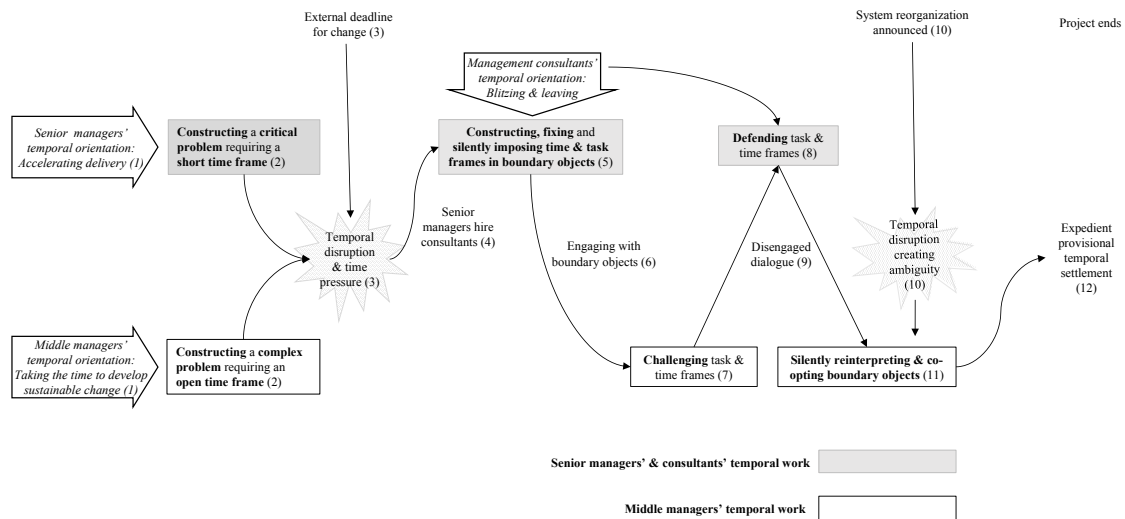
External deadline for change (3)

System reorganization announced (10)

Project ends

Management consultants' temporal orientation: Blitzing & leaving

Senior managers' temporal orientation: Accelerating delivery (1)

**Constructing** a **critical problem** requiring a **short time frame** (2)

**Constructing, fixing** and **silently imposing time & task frames in boundary objects** (5)

**Defending** task & time frames (8)

Temporal disruption & time pressure (3)

Senior managers hire consultants (4)

Engaging with boundary objects (6)

Disengaged dialogue (9)

Temporal disruption creating ambiguity (10)

Expedient provisional temporal settlement (12)

Middle managers' temporal orientation: Taking the time to develop sustainable change (1)

**Constructing** a **complex problem** requiring an **open time frame** (2)

**Challenging** task & time frames (7)

**Silently reinterpreting & co-opting boundary objects** (11)

**Senior managers' & consultants' temporal work**

**Middle managers' temporal work**